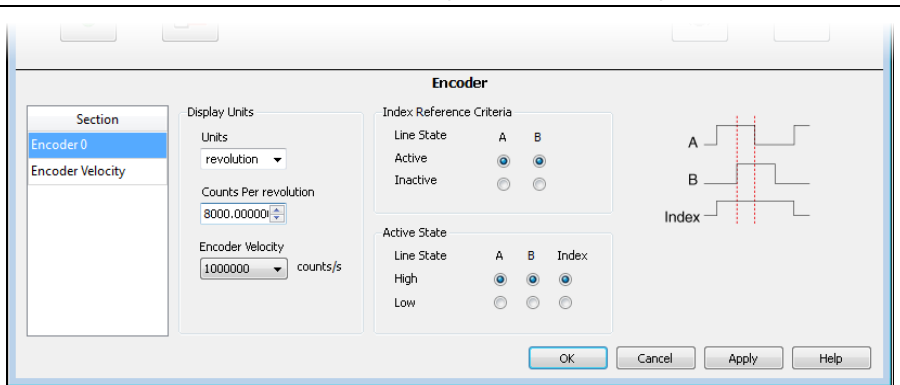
Encoder

Section
Encoder 0
Encoder Velocity

Display Units
Units
revolution
Counts Per revolution
8000.00000
Encoder Velocity
1000000
counts/s

Index Reference Criteria
Line State A B
Active
Inactive

Active State
Line State A B Index
High
Low

A
B
Index

OK
Cancel
Apply
Help